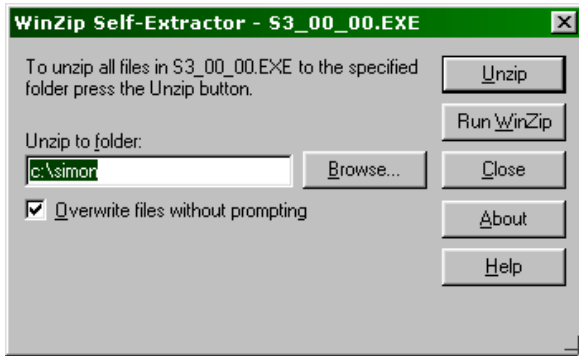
WinZip Self-Extractor - S3_00_00.EXE

To unzip all files in S3_00_00.EXE to the specified folder press the Unzip button.

Unzip

Run WinZip

Unzip to folder:

c:\simon

Browse...

Close

Overwrite files without prompting

About

Help